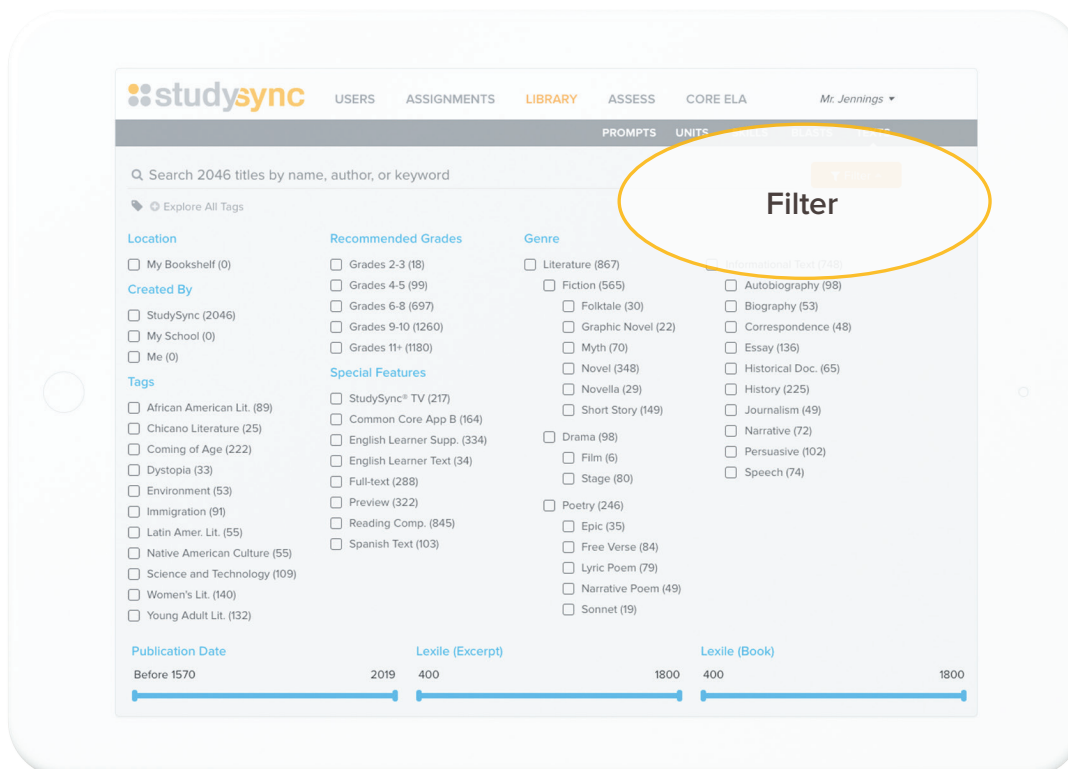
studysync USERS ASSIGNMENTS LIBRARY ASSESS CORE ELA Mr. Jennings ▾

PROMPTS UNITS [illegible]

Search 2046 titles by name, author, or keyword

Filter

Explore All Tags

Location
My Bookshelf (0)

Created By
StudySync (2046)
My School (0)
Me (0)

Tags
African American Lit. (89)
Chicano Literature (25)
Coming of Age (222)
Dystopia (33)
Environment (53)
Immigration (91)
Latin Amer. Lit. (55)
Native American Culture (55)
Science and Technology (109)
Women's Lit. (140)
Young Adult Lit. (132)

Recommended Grades
Grades 2-3 (18)
Grades 4-5 (99)
Grades 6-8 (697)
Grades 9-10 (1260)
Grades 11+ (1180)

Special Features
StudySync® TV (217)
Common Core App B (164)
English Learner Supp. (334)
English Learner Text (34)
Full-text (288)
Preview (322)
Reading Comp. (845)
Spanish Text (103)

Genre
Literature (867)
Fiction (565)
Folktale (30)
Graphic Novel (22)
Myth (70)
Novel (348)
Novella (29)
Short Story (149)
Drama (98)
Film (6)
Stage (80)
Poetry (246)
Epic (35)
Free Verse (84)
Lyric Poem (79)
Narrative Poem (49)
Sonnet (19)

Informational Text (748)
Autobiography (98)
Biography (53)
Correspondence (48)
Essay (136)
Historical Doc. (65)
History (225)
Journalism (49)
Narrative (72)
Persuasive (102)
Speech (74)

Publication Date
Before 1570 2019

Lexile (Excerpt)
400 1800

Lexile (Book)
400 1800